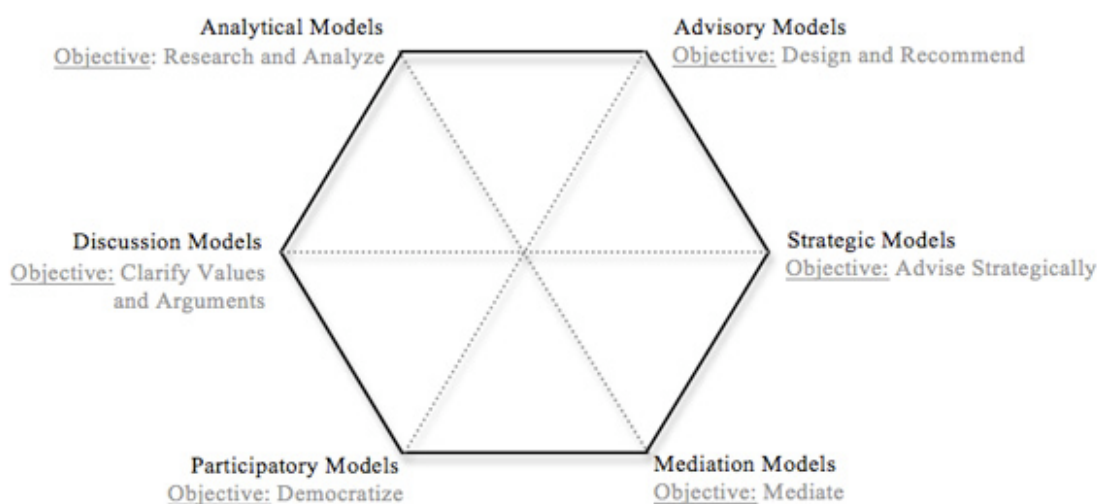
Analytical Models
Objective: Research and Analyze

Advisory Models
Objective: Design and Recommend

Discussion Models
Objective: Clarify Values and Arguments

Strategic Models
Objective: Advise Strategically

Participatory Models
Objective: Democratize

Mediation Models
Objective: Mediate